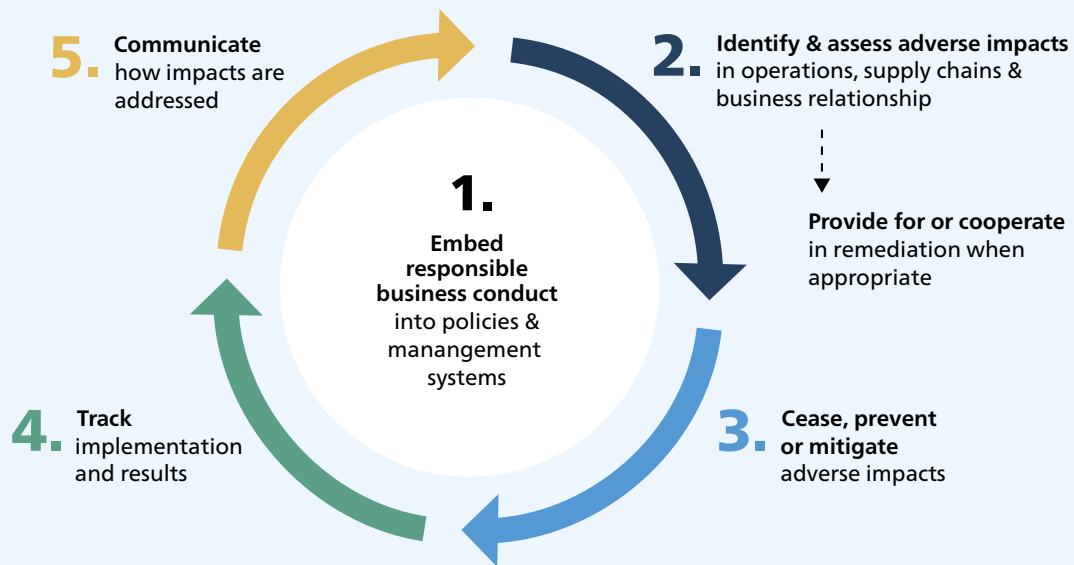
1.
Embed responsible business conduct into policies & manangement systems

2. Identify & assess adverse impacts in operations, supply chains & business relationship

Provide for or cooperate in remediation when appropriate

3. Cease, prevent or mitigate adverse impacts

4. Track implementation and results

5. Communicate how impacts are addressed